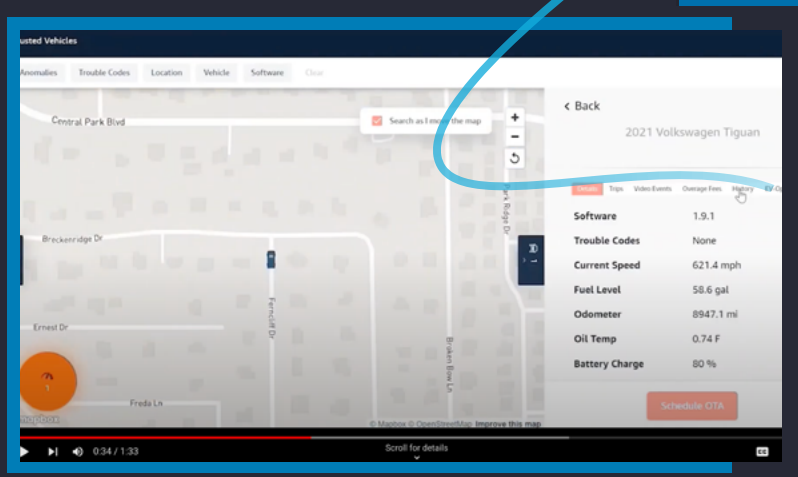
usted Vehicles

Anomalies Trouble Codes Location Vehicle Software Clear

Central Park Blvd

Search as I move the map

Breckenridge Dr

Ferncliff Dr

Park Ridge Dr

Ernest Dr

Broken Bow Ln

Freda Ln

mapbox

© Mapbox © OpenStreetMap Improve this map

< Back

2021 Volkswagen Tiguan

Details Trips Video Events Overage Fees History EV O

| | |
|---|---|
| Software | 1.9.1 |
| Trouble Codes | None |
| Current Speed | 621.4 mph |
| Fuel Level | 58.6 gal |
| Odometer | 8947.1 mi |
| Oil Temp | 0.74 F |
| Battery Charge | 80 % |

Schedule OTA

0:34 / 1:33

Scroll for details

CC